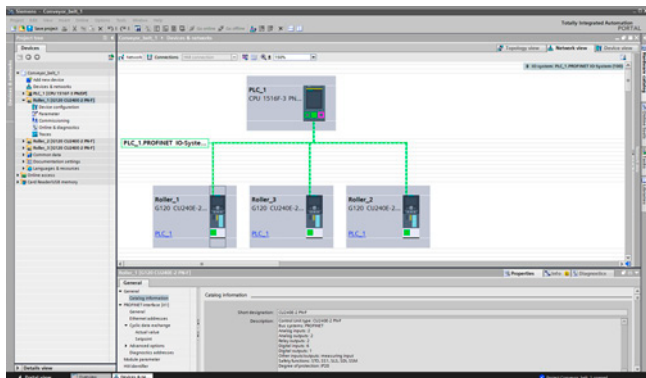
Siemens - Conveyor_belt_1

Totally Integrated Automation
PORTAL

Project tree

Devices

Conveyor_belt_1 ▸ Devices & networks

Topology view
Network view
Device view

Network
Connections
100%

IO system: PLC_1.PROFINET IO-System (100)

Conveyor_belt_1
Add new device
Devices & networks
PLC_1 [CPU 1516F-3 PN/DP]
Roller_1 [G120 CU240E-2 PN-F]
Device configuration
Parameter
Commissioning
Online & diagnostics
Traces
Roller_2 [G120 CU240E-2 PN-F]
Roller_3 [G120 CU240E-2 PN-F]
Common data
Documentation settings
Languages & resources
Online access
Card Reader/USB memory

PLC_1
CPU 1516F-3 PN...

PLC_1.PROFINET IO-Syste...

Roller_1
G120 CU240E-2...
PLC_1

Roller_3
G120 CU240E-2...
PLC_1

Roller_2
G120 CU240E-2...
PLC_1

Roller_1 [G120 CU240E-2 PN-F]

Properties
Info
Diagnostics

General

General
Catalog information
PROFINET interface [X1]
General
Ethernet addresses
Cyclic data exchange
Actual value
Setpoint
Advanced options
Diagnostics addresses
Module parameter
Hardware identifier

Catalog information

Short designation: CU240E-2 PN-F

Description: Control Unit type: CU240E-2 PN-F
Bus systems: PROFINET
Analog inputs: 2
Analog outputs: 2
Relay outputs: 2
Digital inputs: 6
Digital outputs: 1
Other inputs/outputs: measuring input
Safety functions: STO, SS1, SLS, SDI, SSM
Degree of protection: IP20

Details view

Portal view
Overview
Roller_1